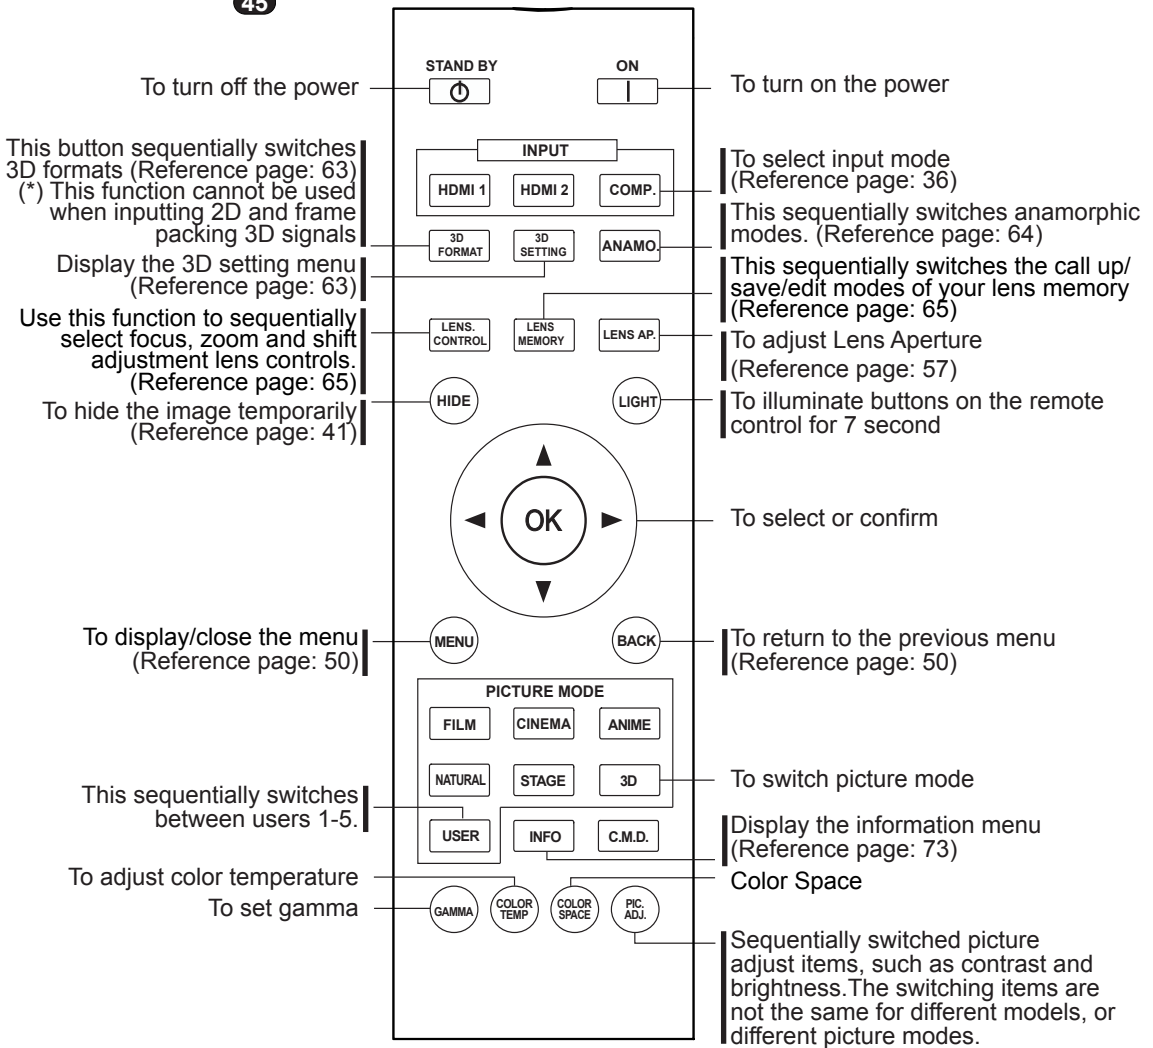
45

STAND BY

ON

To turn off the power

To turn on the power

This button sequentially switches 3D formats (Reference page: 63) (*) This function cannot be used when inputting 2D and frame packing 3D signals

INPUT

HDMI 1

HDMI 2

COMP.

To select input mode (Reference page: 36)

3D FORMAT

3D SETTING

ANAMO.

This sequentially switches anamorphic modes. (Reference page: 64)

Display the 3D setting menu (Reference page: 63)

This sequentially switches the call up/ save/edit modes of your lens memory (Reference page: 65)

Use this function to sequentially select focus, zoom and shift adjustment lens controls. (Reference page: 65)

LENS. CONTROL

LENS MEMORY

LENS AP.

To adjust Lens Aperture (Reference page: 57)

To hide the image temporarily (Reference page: 41)

HIDE

LIGHT

To illuminate buttons on the remote control for 7 second

OK

To select or confirm

To display/close the menu (Reference page: 50)

MENU

BACK

To return to the previous menu (Reference page: 50)

PICTURE MODE

FILM

CINEMA

ANIME

NATURAL

STAGE

3D

To switch picture mode

This sequentially switches between users 1-5.

USER

INFO

C.M.D.

Display the information menu (Reference page: 73)

To adjust color temperature

Color Space

To set gamma

GAMMA

COLOR TEMP

COLOR SPACE

PIC. ADJ.

Sequentially switched picture adjust items, such as contrast and brightness.The switching items are not the same for different models, or different picture modes.